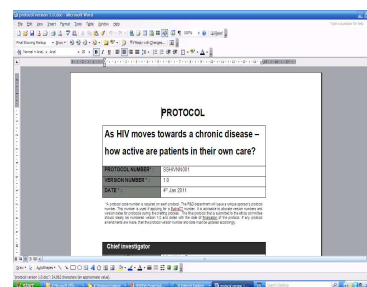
Protocol version 1.0.doc - Microsoft Word

File Edit View Insert Format Tools Table Window Help

Type a question for help

100%

Final Showing Markup · Show · 

Normal + Arial, 1 · Arial

PROTOCOL

As HIV moves towards a chronic disease – how active are patients in their own care?

| PROTOCOL NUMBER | SSHIVN0001 |
|---|---|
| VERSION NUMBER | 1.0 |
| DATE | 4th Jan 2011 |

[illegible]

Chief investigator

Draw · AutoShapes ·

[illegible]

start